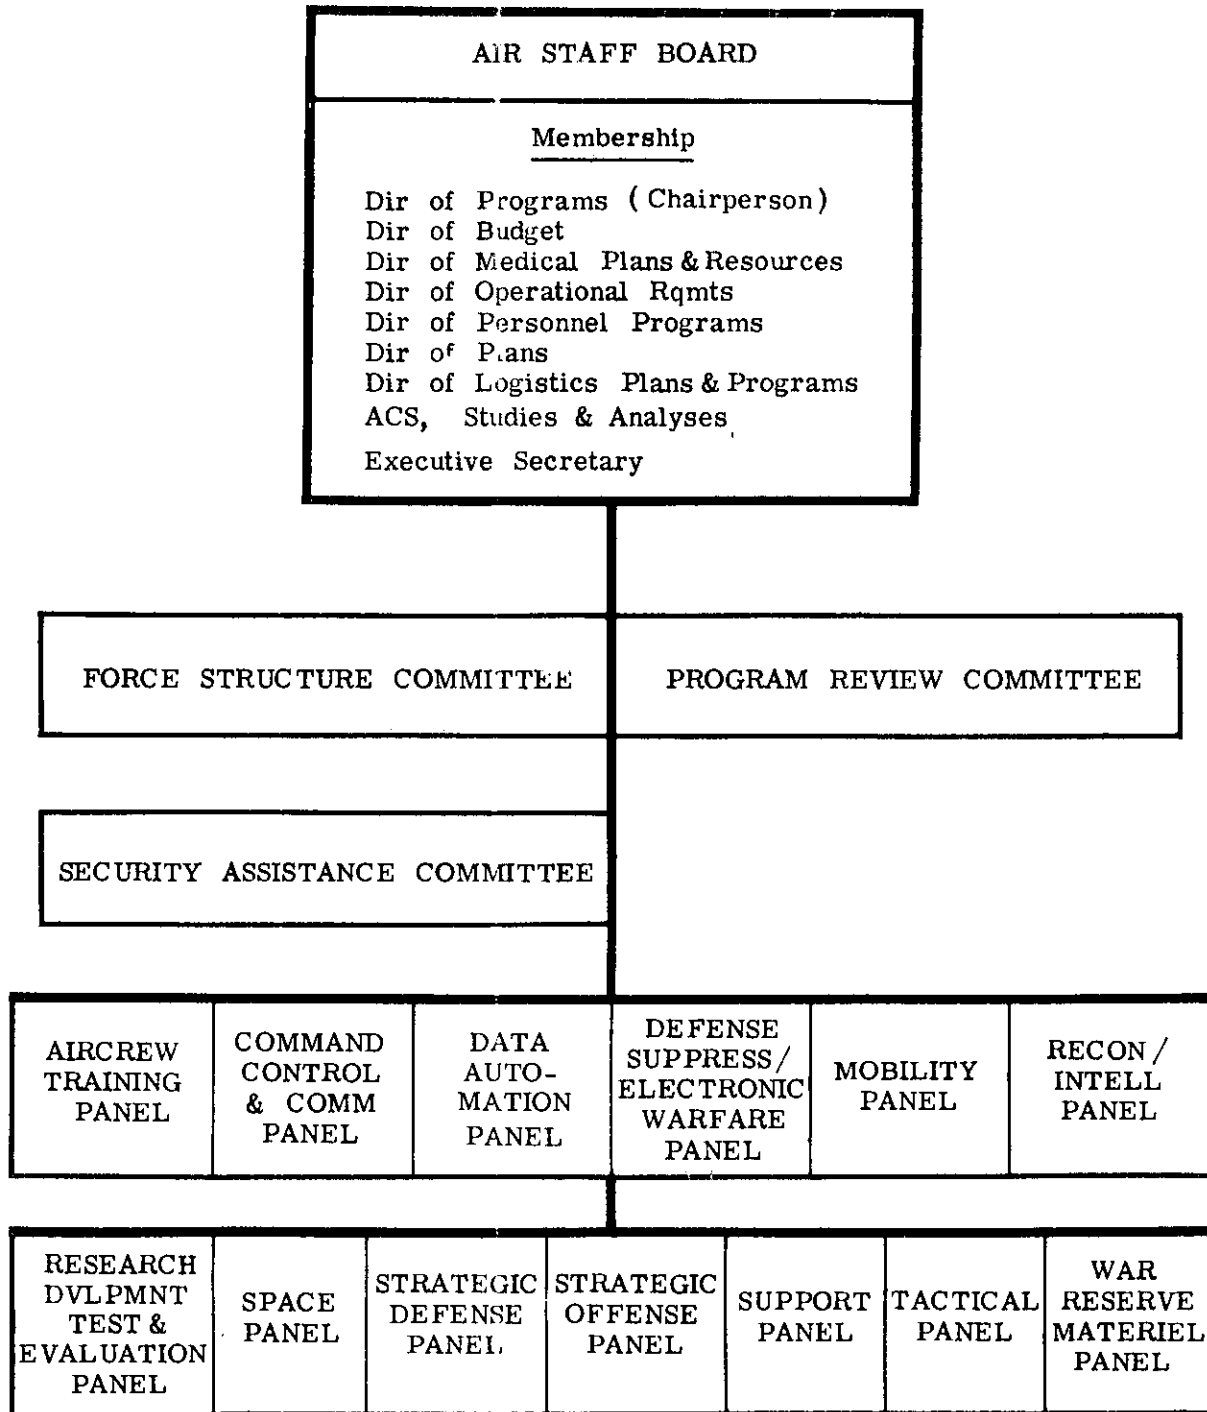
AIR STAFF BOARD

Membership

Dir of Programs (Chairperson)
Dir of Budget
Dir of Medical Plans & Resources
Dir of Operational Rqmts
Dir of Personnel Programs
Dir of Plans
Dir of Logistics Plans & Programs
ACS, Studies & Analyses
Executive Secretary

FORCE STRUCTURE COMMITTEE

PROGRAM REVIEW COMMITTEE

SECURITY ASSISTANCE COMMITTEE

AIRCREW TRAINING PANEL

COMMAND CONTROL & COMM PANEL

DATA AUTOMATION PANEL

DEFENSE SUPPRESS/ ELECTRONIC WARFARE PANEL

MOBILITY PANEL

RECON/ INTELL PANEL

RESEARCH DVLPMNT TEST & EVALUATION PANEL

SPACE PANEL

STRATEGIC DEFENSE PANEL

STRATEGIC OFFENSE PANEL

SUPPORT PANEL

TACTICAL PANEL

WAR RESERVE MATERIEL PANEL